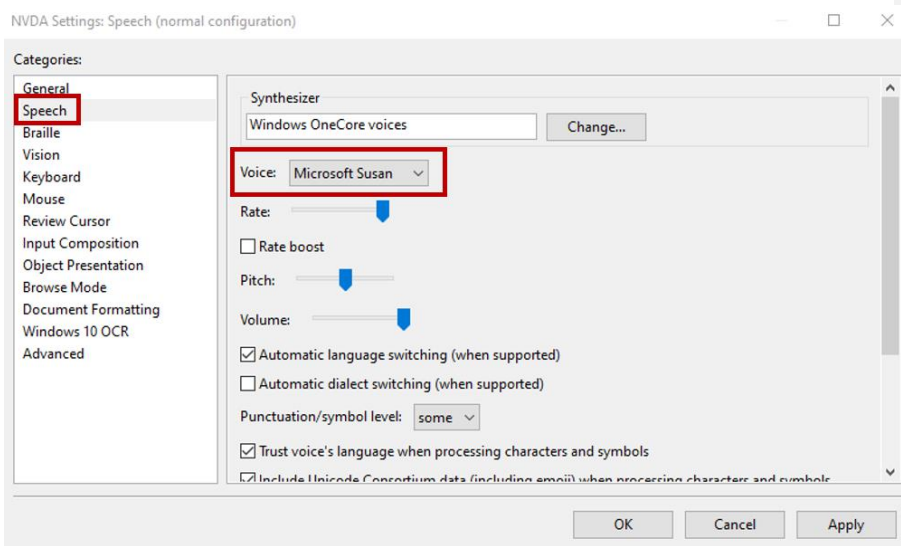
NVDA Settings: Speech (normal configuration)

Categories:

General
Speech
Braille
Vision
Keyboard
Mouse
Review Cursor
Input Composition
Object Presentation
Browse Mode
Document Formatting
Windows 10 OCR
Advanced

Synthesizer
Windows OneCore voices
Change...

Voice: Microsoft Susan

Rate:

Rate boost

Pitch:

Volume:

Automatic language switching (when supported)

Automatic dialect switching (when supported)

Punctuation/symbol level: some

Trust voice's language when processing characters and symbols

Include Unicode Consortium data (including emoji) when processing characters and symbols

OK Cancel Apply